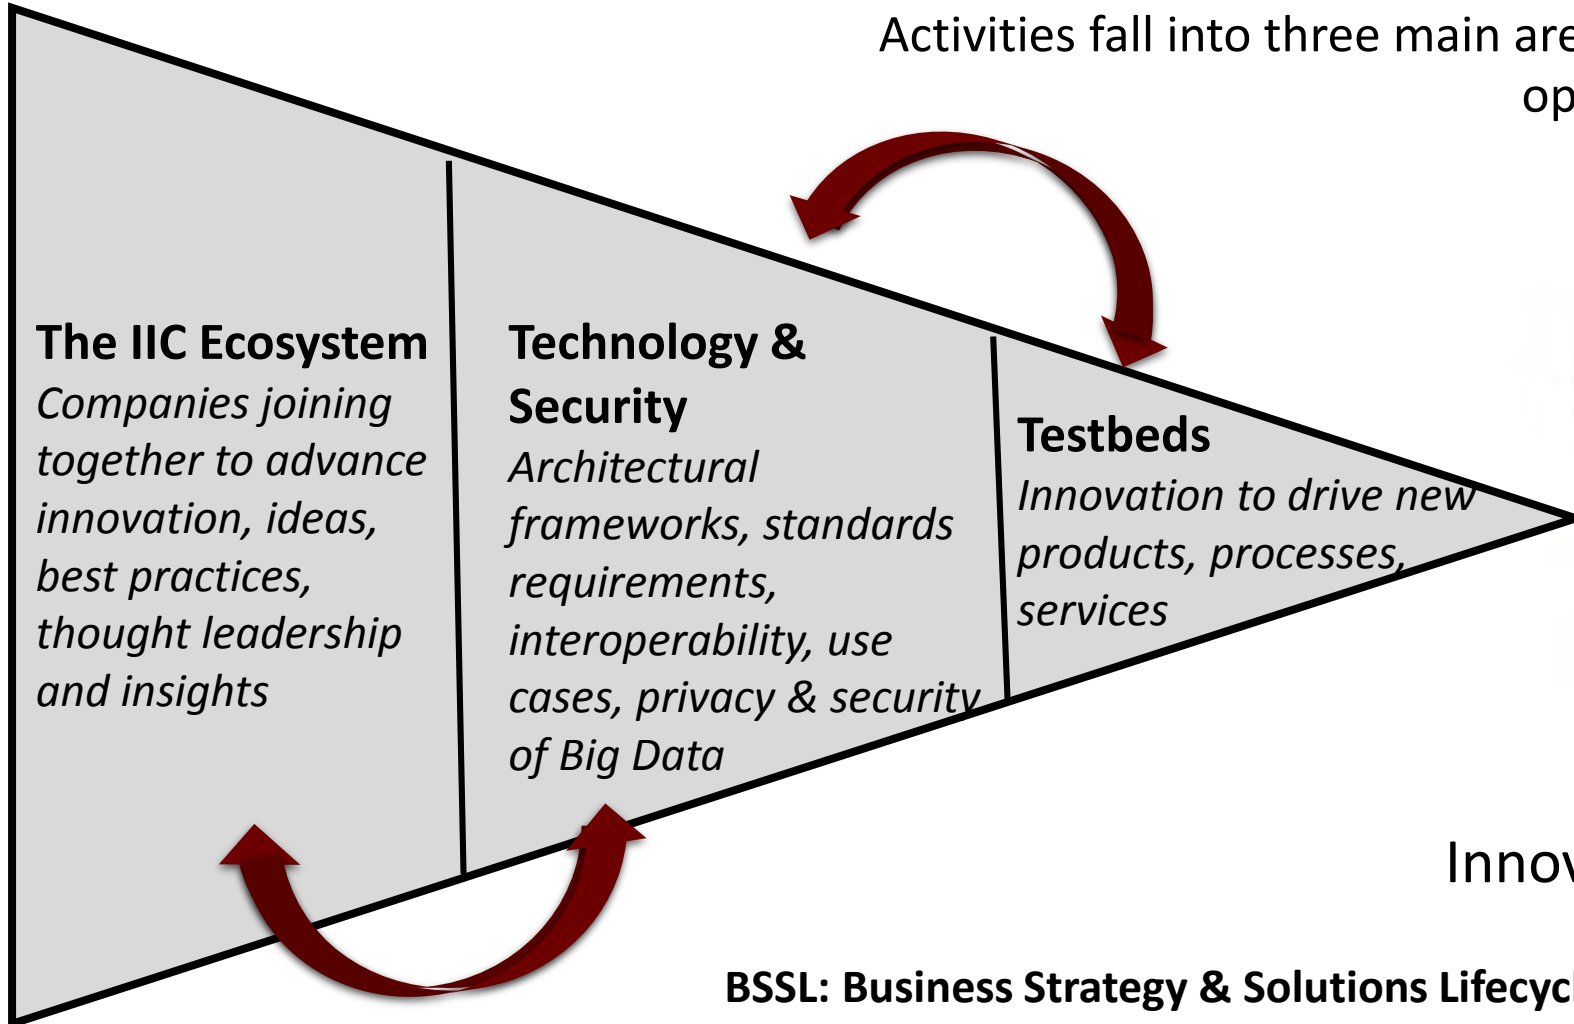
Activities fall into three main are
op

The IIC Ecosystem
*Companies joining together to advance innovation, ideas, best practices, thought leadership and insights*

Technology & Security
*Architectural frameworks, standards requirements, interoperability, use cases, privacy & security of Big Data*

Testbeds
*Innovation to drive new products, processes, services*

Innov

BSSL: Business Strategy & Solutions Lifecyc